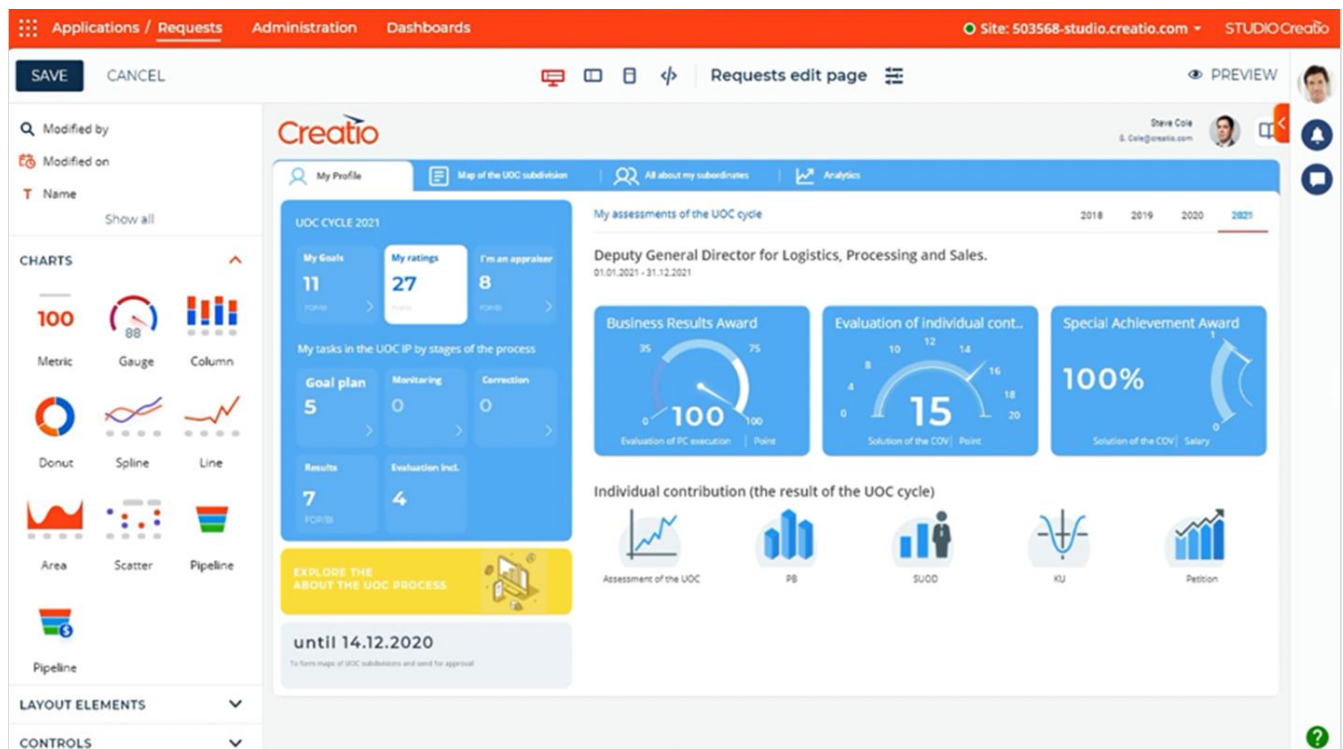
Applications / Requests Administration Dashboards

Site: 503568-studio.creatio.com STUDIO Creatio

SAVE CANCEL

Requests edit page

PREVIEW

Modified by
Modified on
Name
Show all

CHARTS

100
Metric
88
Gauge
Column
Donut
Spline
Line
Area
Scatter
Pipeline
Pipeline

LAYOUT ELEMENTS

CONTROLS

Creatio

Steve Cole
S.Cole@creatio.com

My Profile
Map of the UOC subdivision
All about my subordinates
Analytics

UOC CYCLE 2021

My Goals
11
FOR/BI

My ratings
27
Points

I'm an appraiser
8
FOR/BI

My tasks in the UOC IP by stages of the process

Goal plan
5

Monitoring
0

Correction
0

Results
7
FOR/BI

Evaluation incl.
4

EXPLORE THE
ABOUT THE UOC PROCESS

until 14.12.2020
To form maps of UOC subdivisions and send for approval

My assessments of the UOC cycle

2018 2019 2020 2021

Deputy General Director for Logistics, Processing and Sales.
01.01.2021 - 31.12.2021

Business Results Award
35 75
0 100 100
Evaluation of PC execution | Point

Evaluation of individual cont..
12
10 14
8 16
4 18
0 15 20
Solution of the COV | Point

Special Achievement Award
1
100%
0
Solution of the COV | Salary

Individual contribution (the result of the UOC cycle)

Assessment of the UOC
PB
SUOD
KU
Petition